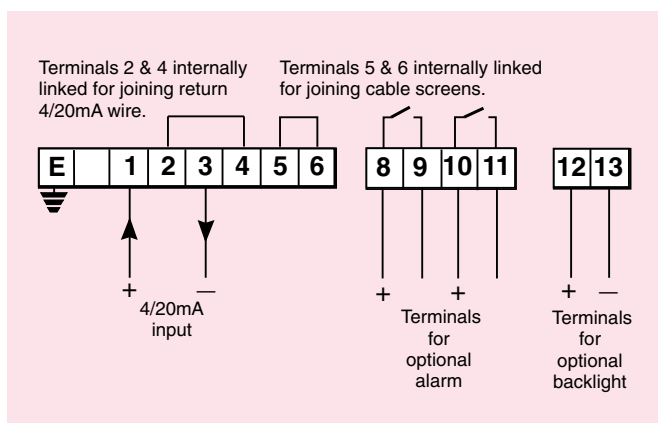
Terminals 2 & 4 internally linked for joining return 4/20mA wire.

Terminals 5 & 6 internally linked for joining cable screens.

| E | | 1 | 2 | 3 | 4 | 5 | 6 |
|---|---|---|---|---|---|---|---|

| 8 | 9 | 10 | 11 |
|---|---|---|---|

| 12 | 13 |
|---|---|

+ —
4/20mA input

+ +
Terminals for optional alarm

+ —
Terminals for optional backlight